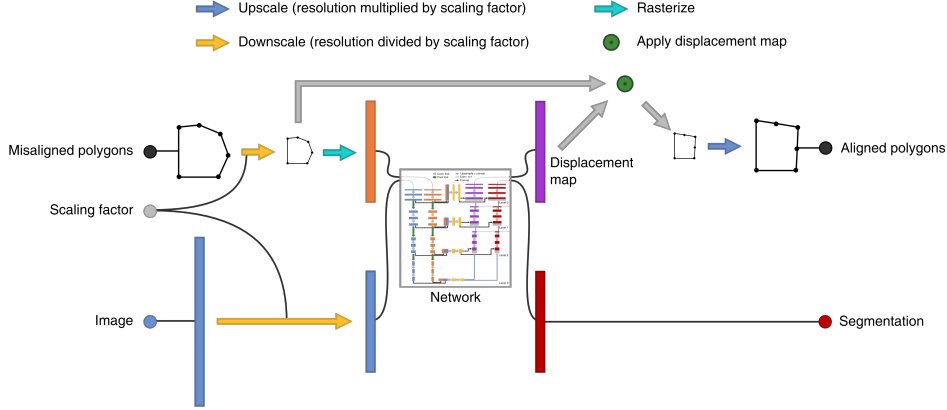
Upscale (resolution multiplied by scaling factor)

Rasterize

Downscale (resolution divided by scaling factor)

Apply displacement map

Misaligned polygons

Scaling factor

Displacement map

Aligned polygons

Network

Image

Segmentation